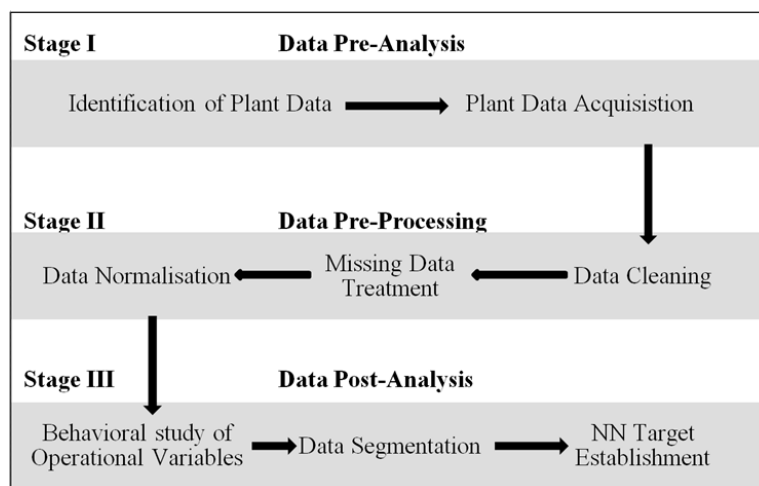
Stage I Data Pre-Analysis

Identification of Plant Data Plant Data Acquisistion

Stage II Data Pre-Processing

Data Normalisation Missing Data Treatment Data Cleaning

Stage III Data Post-Analysis

Behavioral study of Operational Variables Data Segmentation NN Target Establishment